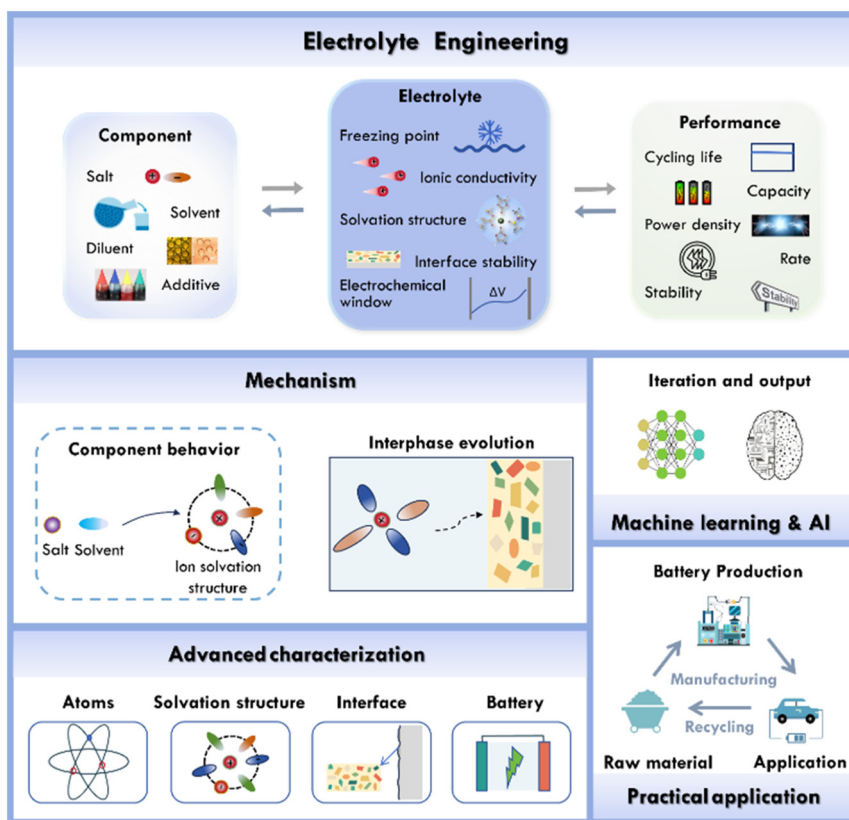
Electrolyte Engineering

Component

Salt

Solvent

Diluent

Additive

Electrolyte

Freezing point

Ionic conductivity

Solvation structure

Interface stability

Electrochemical window

ΔV

Performance

Cycling life

Capacity

Power density

Rate

Stability

Stability

Mechanism

Component behavior

Salt Solvent

Ion solvation structure

Interphase evolution

Iteration and output

Machine learning & AI

Advanced characterization

Atoms

Solvation structure

Interface

Battery

Battery Production

Manufacturing

Recycling

Raw material

Application

Practical application